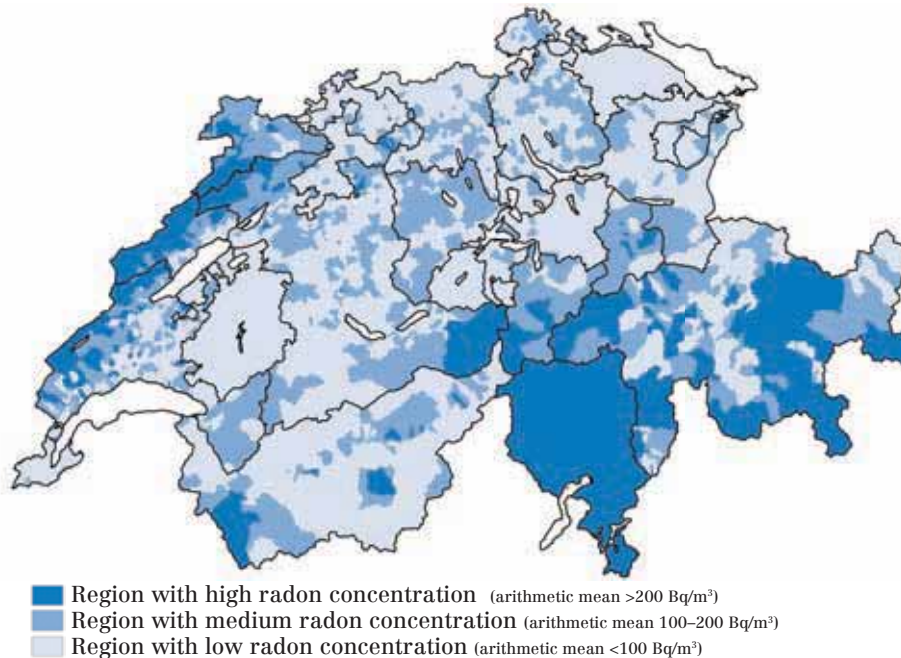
Region with high radon concentration (arithmetic mean >200 Bq/m$^3$)
Region with medium radon concentration (arithmetic mean 100–200 Bq/m$^3$)
Region with low radon concentration (arithmetic mean <100 Bq/m$^3$)